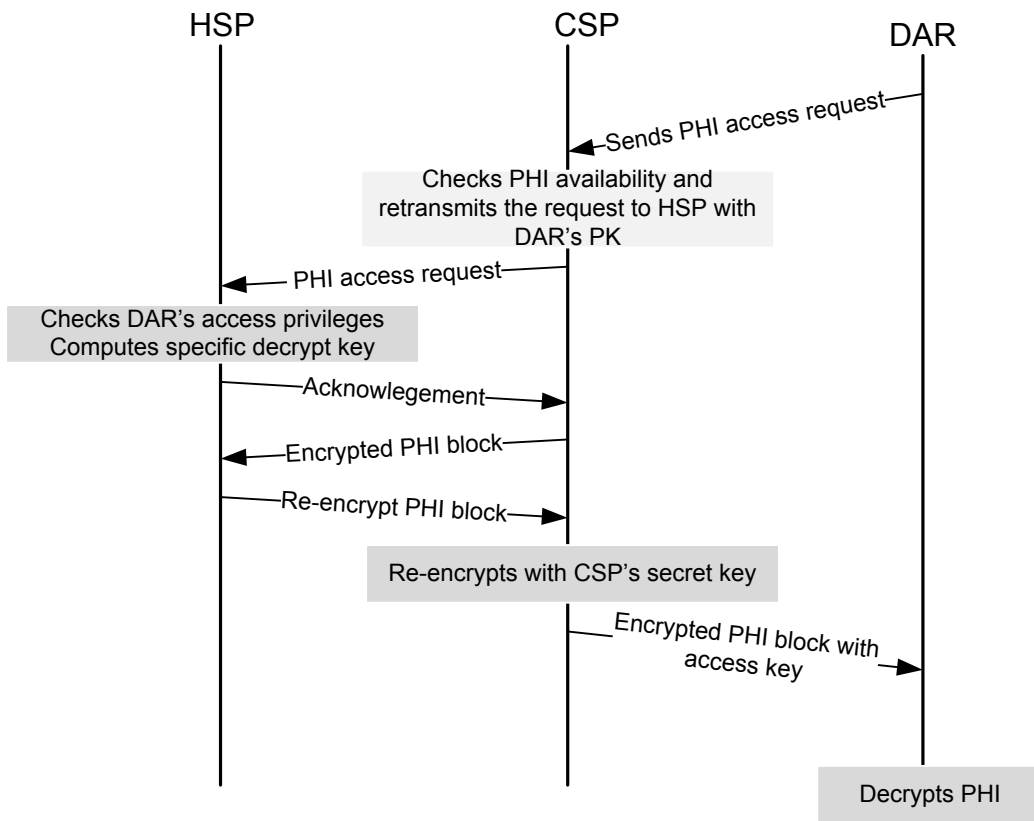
HSP

CSP

DAR

Sends PHI access request

Checks PHI availability and retransmits the request to HSP with DAR's PK

PHI access request

Checks DAR's access privileges
Computes specific decrypt key

Acknowlegement

Encrypted PHI block

Re-encrypt PHI block

Re-encrypts with CSP's secret key

Encrypted PHI block with access key

Decrypts PHI